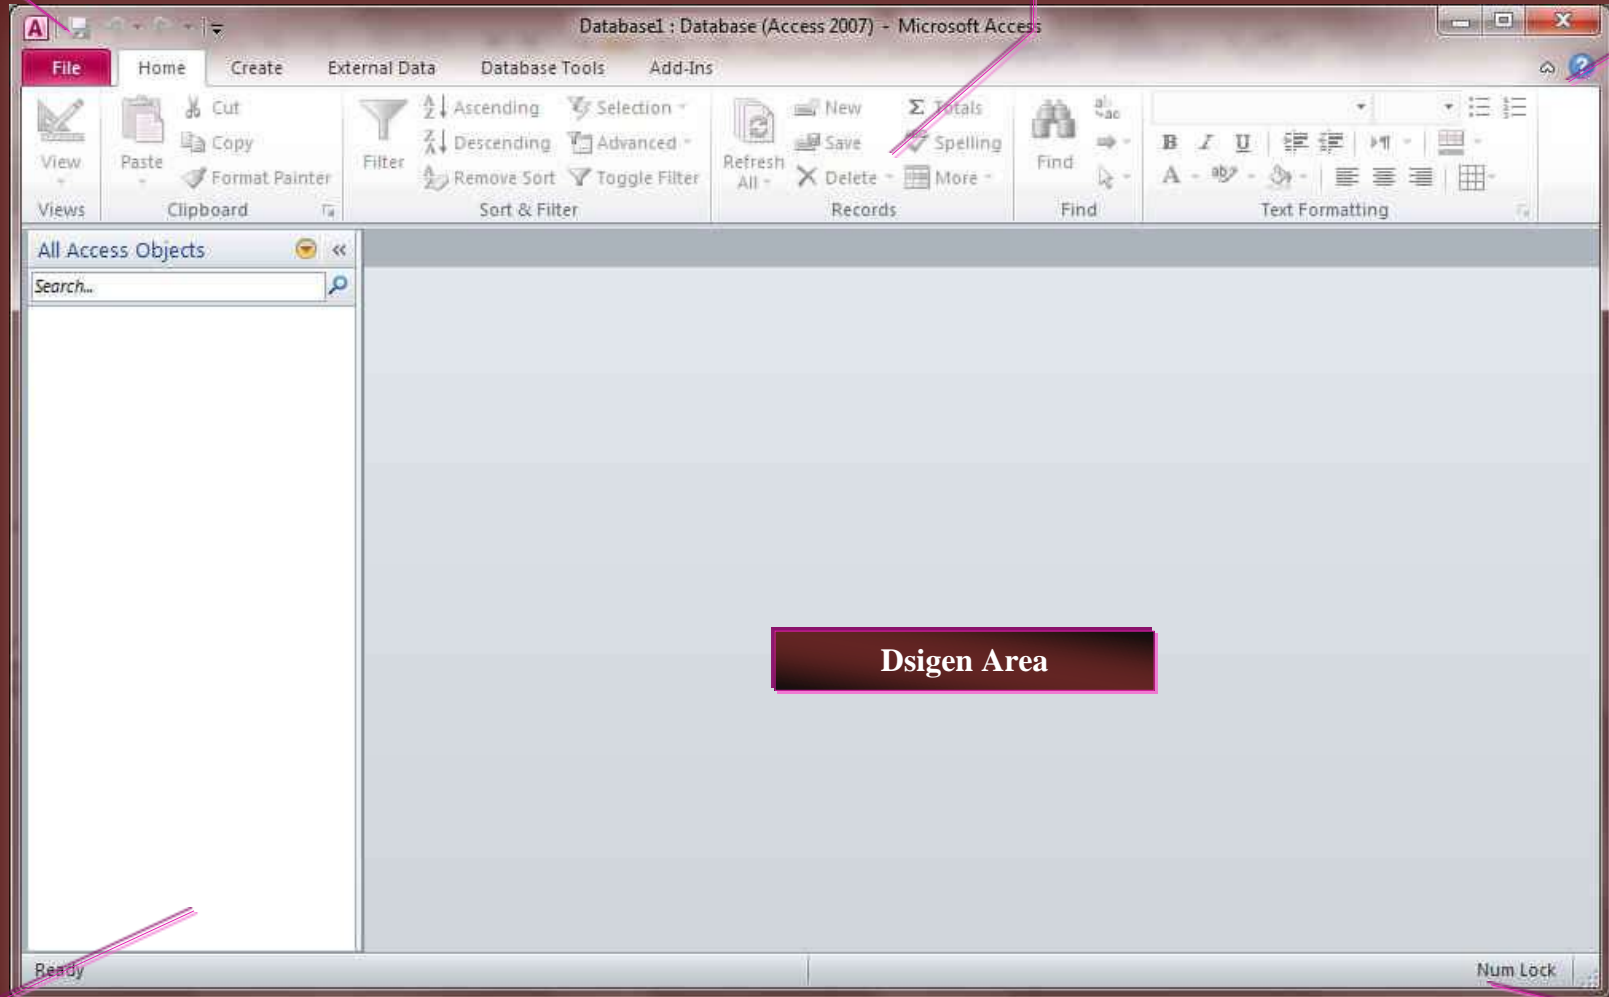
Database1 : Database (Access 2007) - Microsoft Access

File Home Create External Data Database Tools Add-Ins

View
Views

Paste
Cut
Copy
Format Painter
Clipboard

Filter
Ascending
Descending
Remove Sort
Selection
Advanced
Toggle Filter
Sort & Filter

Refresh All
New
Save
Delete
Totals
Spelling
More
Records

Find
Find

Text Formatting

All Access Objects

Search...

Dsigen Area

Ready

Num Lock